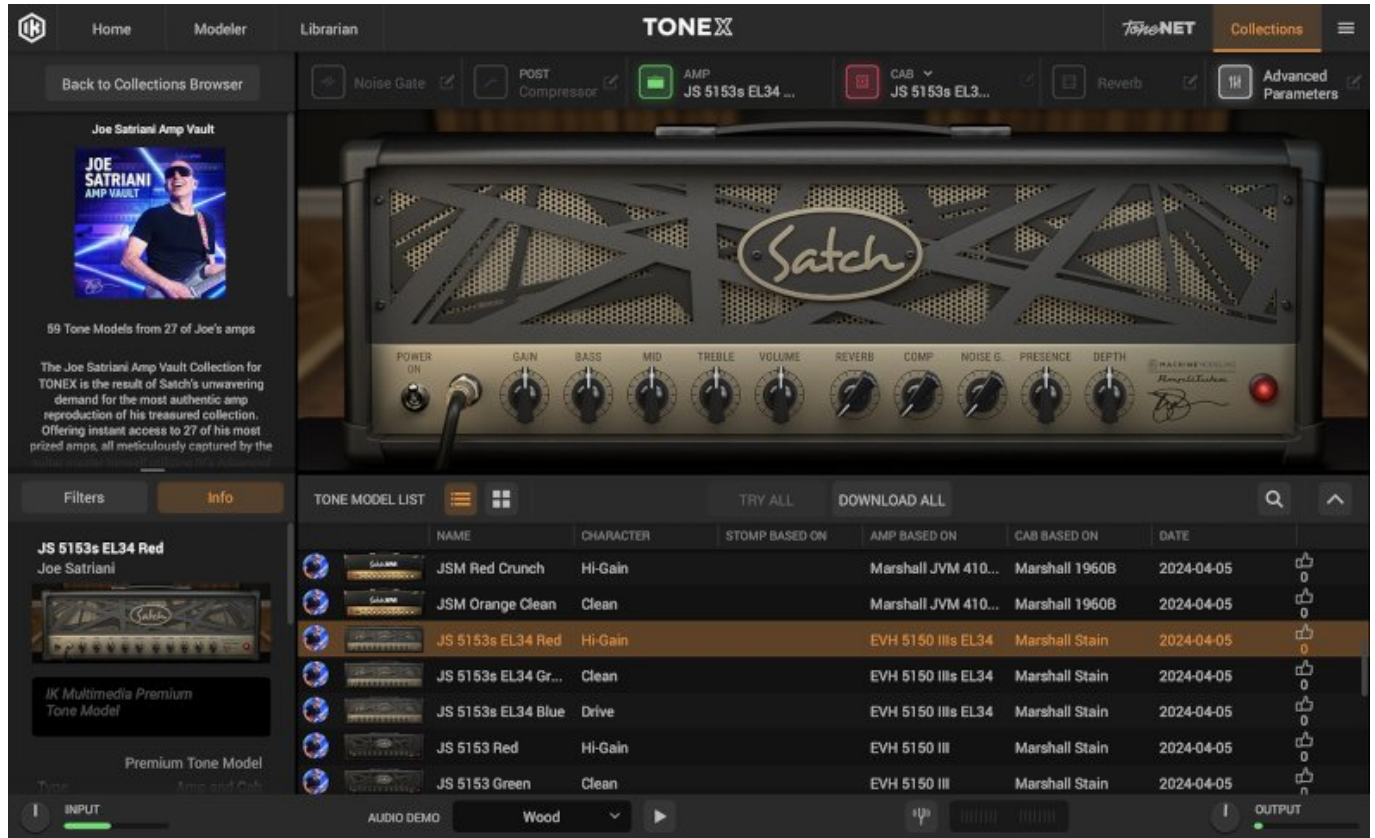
Home Modeler Librarian TONEX ToneNET Collections

Back to Collections Browser

Noise Gate POST Compressor AMP JS 5153s EL34 ... CAB JS 5153s EL3... Reverb Advanced Parameters

Joe Satriani Amp Vault

JOE SATRIANI AMP VAULT

59 Tone Models from 27 of Joe's amps

The Joe Satriani Amp Vault Collection for TONEX is the result of Satch's unwavering demand for the most authentic amp reproduction of his treasured collection. Offering instant access to 27 of his most prized amps, all meticulously captured by the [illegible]

Satch

POWER ON GAIN BASS MID TREBLE VOLUME REVERB COMP NOISE G... PRESENCE DEPTH

Filters Info

JS 5153s EL34 Red
Joe Satriani

IK Multimedia Premium Tone Model

Premium Tone Model

TONE MODEL LIST TRY ALL DOWNLOAD ALL

| NAME | CHARACTER | STOMP BASED ON | AMP BASED ON | CAB BASED ON | DATE | |
|---|---|---|---|---|---|---|
| JSM Red Crunch | Hi-Gain | | Marshall JVM 410... | Marshall 1960B | 2024-04-05 | 0 |
| JSM Orange Clean | Clean | | Marshall JVM 410... | Marshall 1960B | 2024-04-05 | 0 |
| JS 5153s EL34 Red | Hi-Gain | | EVH 5150 IIIs EL34 | Marshall Stain | 2024-04-05 | 0 |
| JS 5153s EL34 Gr... | Clean | | EVH 5150 IIIs EL34 | Marshall Stain | 2024-04-05 | 0 |
| JS 5153s EL34 Blue | Drive | | EVH 5150 IIIs EL34 | Marshall Stain | 2024-04-05 | 0 |
| JS 5153 Red | Hi-Gain | | EVH 5150 III | Marshall Stain | 2024-04-05 | 0 |
| JS 5153 Green | Clean | | EVH 5150 III | Marshall Stain | 2024-04-05 | 0 |

INPUT AUDIO DEMO Wood OUTPUT